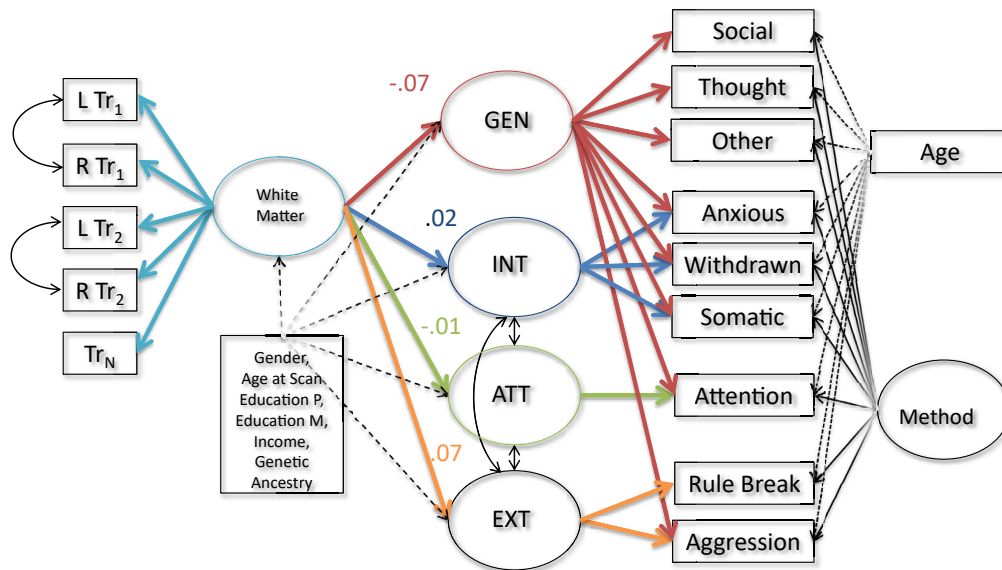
L $Tr_1$

R $Tr_1$

L $Tr_2$

R $Tr_2$

$Tr_N$

White Matter

Gender, Age at Scan, Education P, Education M, Income, Genetic Ancestry

-.07

GEN

.02

INT

-.01

ATT

.07

EXT

Social

Thought

Other

Anxious

Withdrawn

Somatic

Attention

Rule Break

Aggression

Age

Method